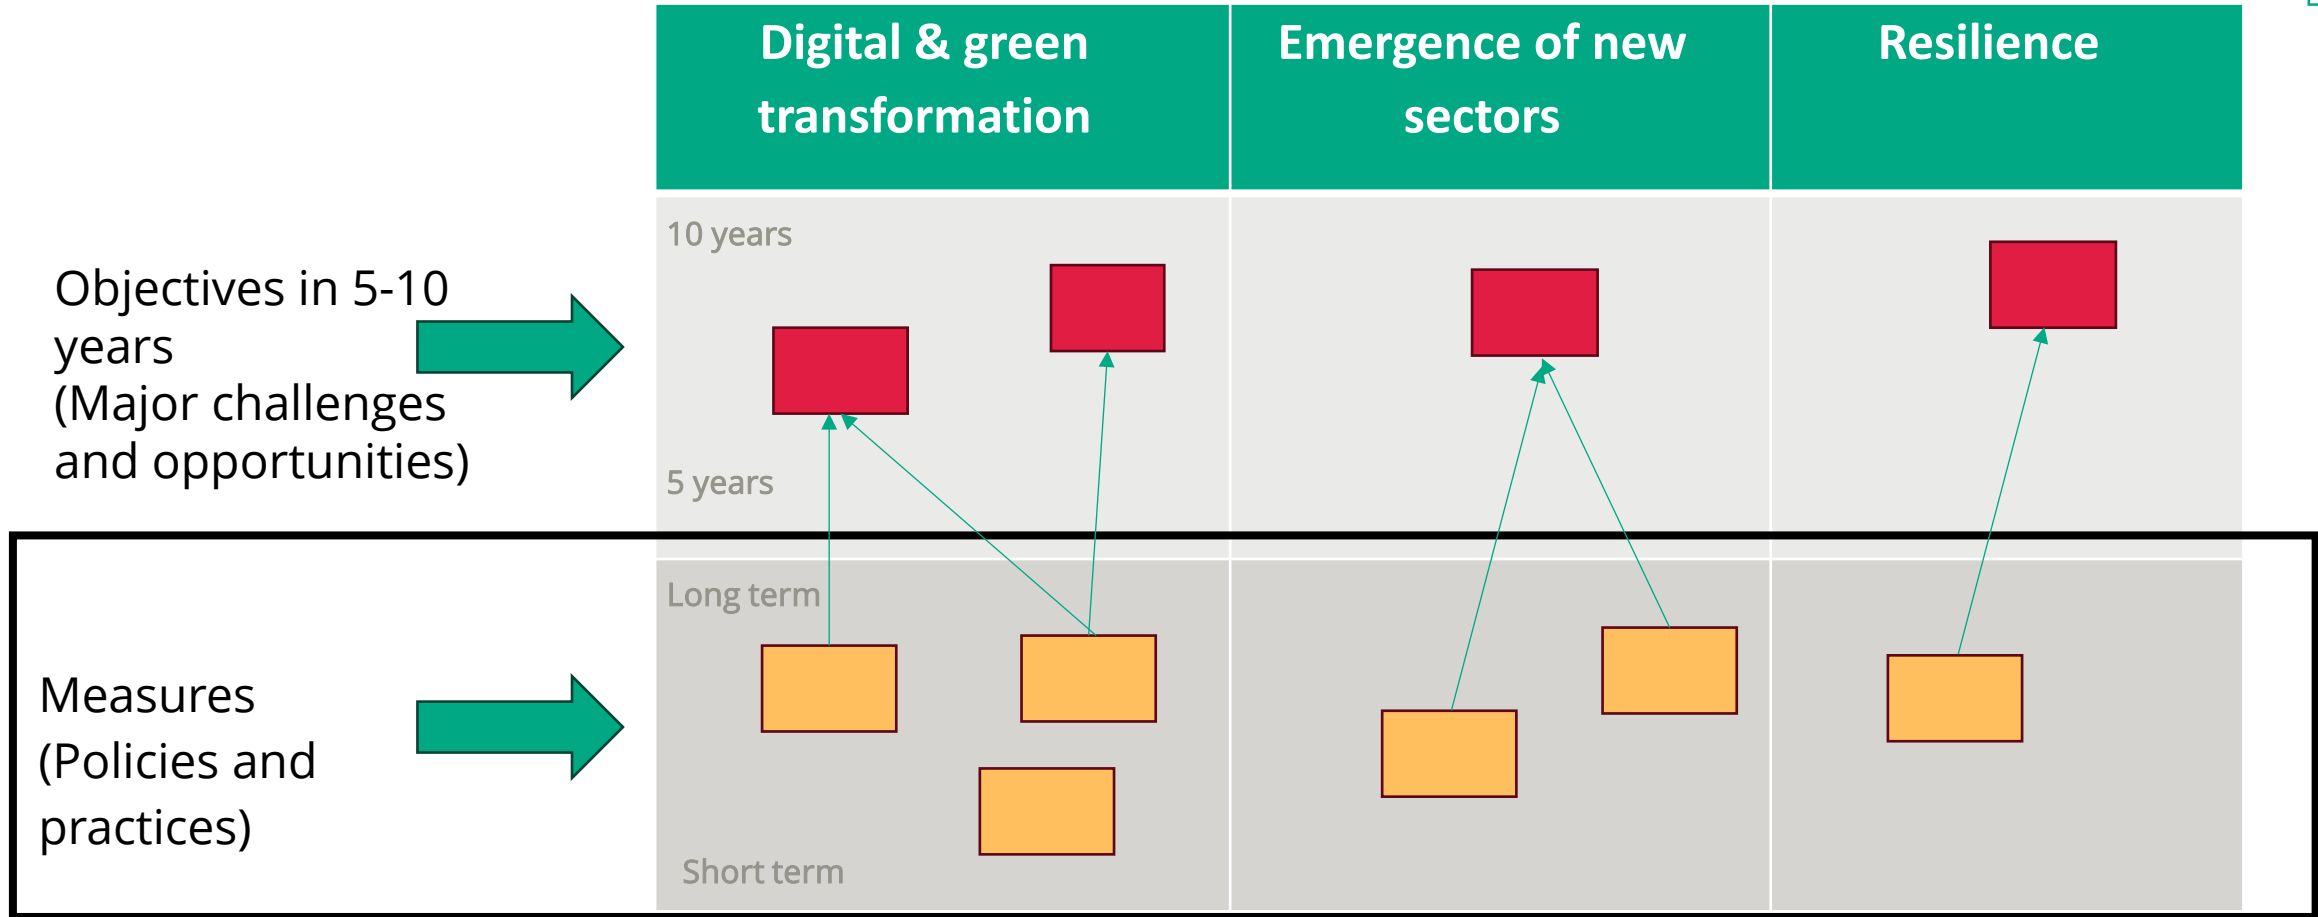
Digital & green transformation

Emergence of new sectors

Resilience

Objectives in 5-10 years
(Major challenges and opportunities)

10 years

5 years

Measures
(Policies and practices)

Long term

Short term